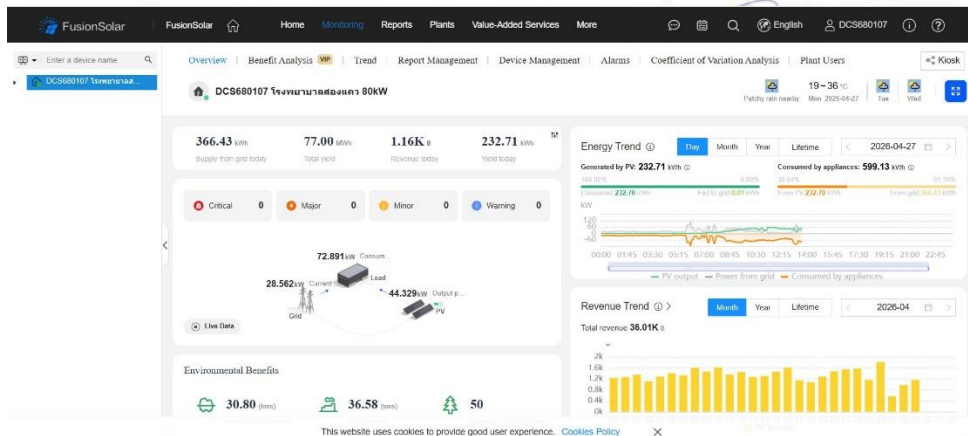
FusionSolar | FusionSolar | Home | Monitoring | Reports | Plants | Value-Added Services | More | English | DCS680107

Enter a device name

DCS680107 โรงพยาบาลส...

Overview | Benefit Analysis VIP | Trend | Report Management | Device Management | Alarms | Coefficient of Variation Analysis | Plant Users | Kiosk

DCS680107 โรงพยาบาลสองแคว 80kW

Patchy rain nearby 19 ~ 36 °C Mon 2026-04-27 Tue Wed

366.43 kWh Supply from grid today | 77.00 MWh Total yield | 1.16K ฿ Revenue today | 232.71 kWh Yield today

Critical 0 | Major 0 | Minor 0 | Warning 0

72.891 kW Consum...
Load
28.562 kW Current
44.329 kW Output p...
PV
Grid

Live Data

Energy Trend | Day | Month | Year | Lifetime | 2026-04-27

Generated by PV: 232.71 kWh | Consumed by appliances: 599.13 kWh
100.00% | 0.00% | 38.84% | 61.16%
Consumed 232.70 kWh | Fed to grid 0.01 kWh | From PV 232.70 kWh | From grid 366.43 kWh
kW
120
60
0
-60
00:00 01:45 03:30 05:15 07:00 08:45 10:30 12:15 14:00 15:45 17:30 19:15 21:00 22:45
— PV output — Power from grid — Consumed by appliances

Revenue Trend > | Month | Year | Lifetime | 2026-04
Total revenue 36.01K ฿
2k
1.6k
1.2k
0.8k
0.4k
0k

Environmental Benefits
30.80 (tons) | 36.58 (tons) | 50

This website uses cookies to provide good user experience. Cookies Policy ×